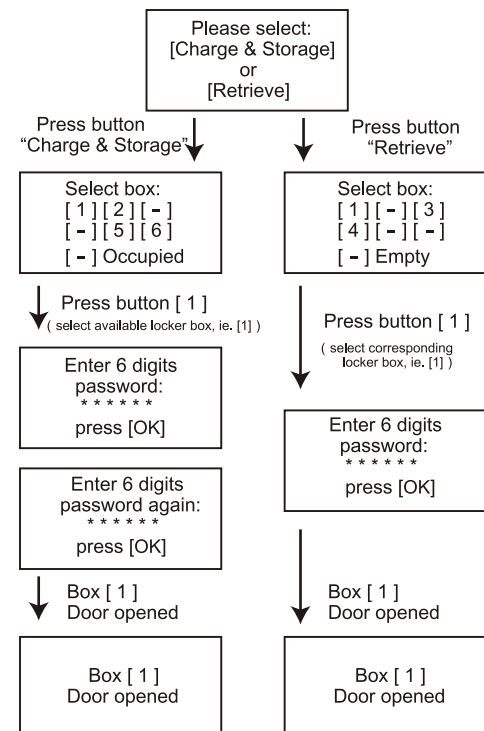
Please select:
[Charge & Storage]
or
[Retrieve]

Press button "Charge & Storage"

Select box:
[ 1 ] [ 2 ] [ - ]
[ - ] [ 5 ] [ 6 ]
[ - ] Occupied

Press button [ 1 ]
( select available locker box, ie. [1] )

Enter 6 digits password:
\* \* \* \* \* \*
press [OK]

Enter 6 digits password again:
\* \* \* \* \* \*
press [OK]

Box [ 1 ]
Door opened

Box [ 1 ]
Door opened

Press button "Retrieve"

Select box:
[ 1 ] [ - ] [ 3 ]
[ 4 ] [ - ] [ - ]
[ - ] Empty

Press button [ 1 ]
( select corresponding locker box, ie. [1] )

Enter 6 digits password:
\* \* \* \* \* \*
press [OK]

Box [ 1 ]
Door opened

Box [ 1 ]
Door opened